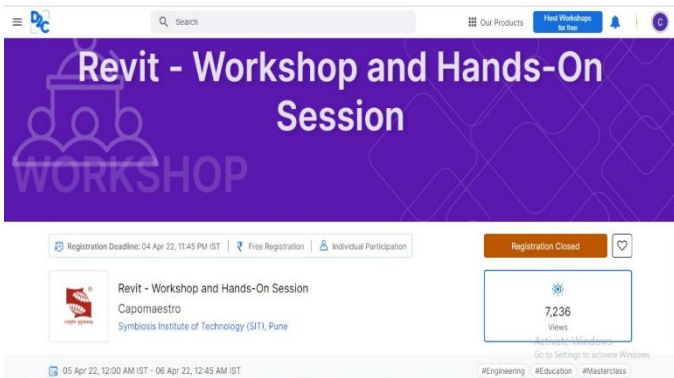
D2C

Search

Our Products

Host Workshops for free

C

Revit - Workshop and Hands-On Session

WORKSHOP

Registration Deadline: 04 Apr 22, 11:45 PM IST | ₹ Free Registration | Individual Participation

Registration Closed

Revit - Workshop and Hands-On Session

Capomaestro

Symbiosis Institute of Technology (SIT), Pune

7,236

Views

Activate Windows

Go to Settings to activate Windows.

05 Apr 22, 12:00 AM IST - 06 Apr 22, 12:45 AM IST

#Engineering #Education #Masterclass